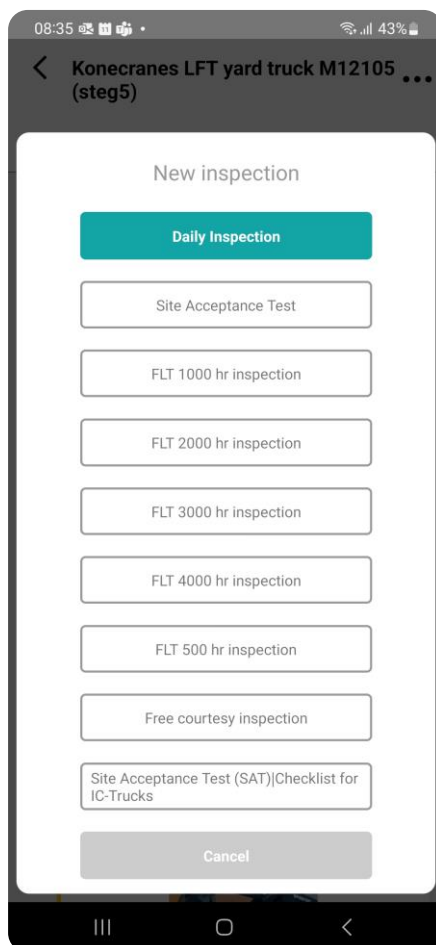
08:35

43%

Konecranes LFT yard truck M12105 (steg5)

New inspection

Daily Inspection

Site Acceptance Test

FLT 1000 hr inspection

FLT 2000 hr inspection

FLT 3000 hr inspection

FLT 4000 hr inspection

FLT 500 hr inspection

Free courtesy inspection

Site Acceptance Test (SAT)|Checklist for IC-Trucks

Cancel